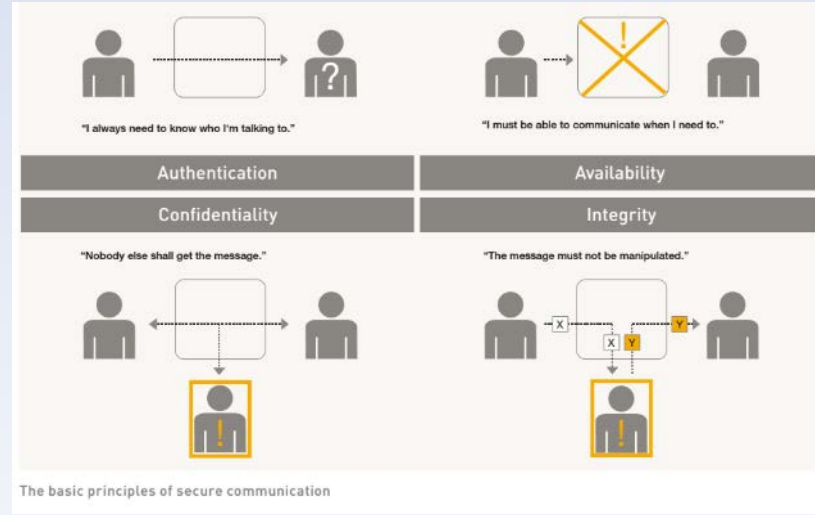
?

"I always need to know who I'm talking to."

!

"I must be able to communicate when I need to."

Authentication

Availability

Confidentiality

Integrity

"Nobody else shall get the message."

!

"The message must not be manipulated."

X

X Y

Y

!

The basic principles of secure communication